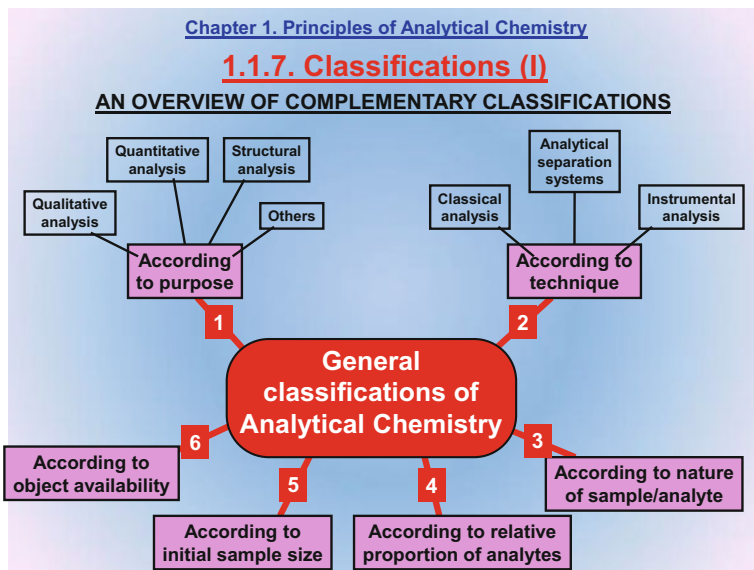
Chapter 1. Principles of Analytical Chemistry

1.1.7. Classifications (I)

AN OVERVIEW OF COMPLEMENTARY CLASSIFICATIONS

Quantitative analysis

Structural analysis

Qualitative analysis

Others

According to purpose

1

Analytical separation systems

Classical analysis

Instrumental analysis

According to technique

2

General classifications of Analytical Chemistry

6

According to object availability

3

According to nature of sample/analyte

5

4

According to initial sample size

According to relative proportion of analytes